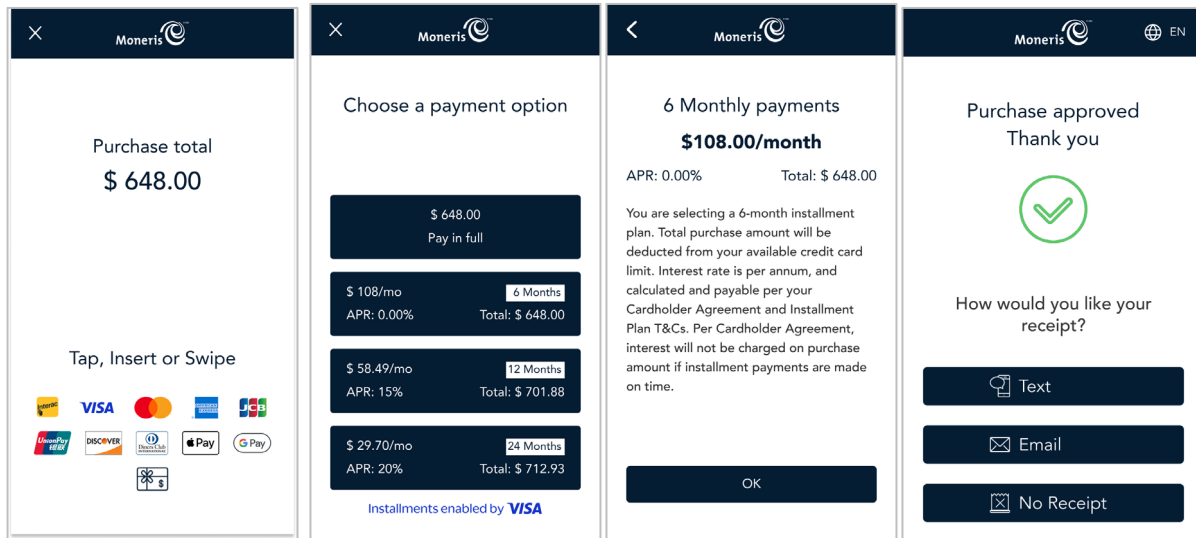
Moneris

Purchase total
$ 648.00

Tap, Insert or Swipe

Interac VISA UnionPay DISCOVER Diners Club International Pay G Pay $

Moneris

Choose a payment option

$ 648.00
Pay in full

$ 108/mo
6 Months
APR: 0.00%
Total: $ 648.00

$ 58.49/mo
12 Months
APR: 15%
Total: $ 701.88

$ 29.70/mo
24 Months
APR: 20%
Total: $ 712.93

Installments enabled by VISA

Moneris

6 Monthly payments
$108.00/month

APR: 0.00%
Total: $ 648.00

You are selecting a 6-month installment plan. Total purchase amount will be deducted from your available credit card limit. Interest rate is per annum, and calculated and payable per your Cardholder Agreement and Installment Plan T&Cs. Per Cardholder Agreement, interest will not be charged on purchase amount if installment payments are made on time.

OK

Moneris
EN

Purchase approved
Thank you

How would you like your receipt?

Text

Email

No Receipt